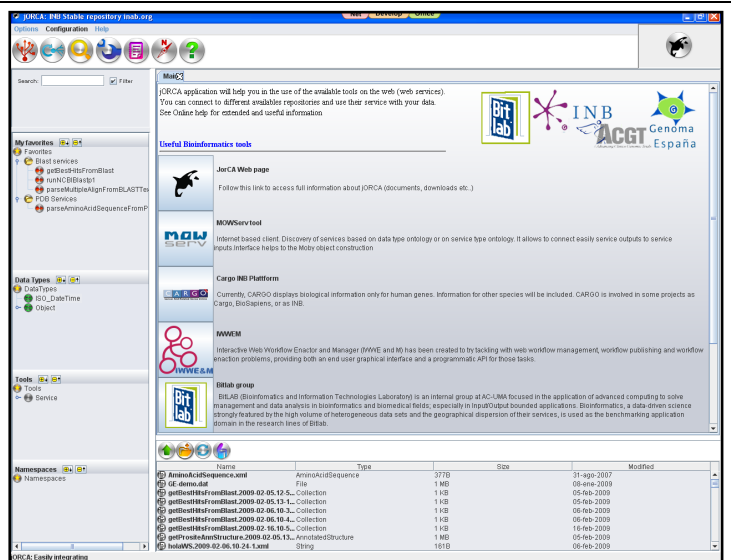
jORCA: INB Stable repository inab.org

Test Develop Offline

Options Configuration Help

Search: Filter

My favorites
Favorites
Blast services
getBestHitsFromBlast
runNCBIBlastp1
parseMultipleAlignFromBLASTTe
PDB Services
parseAminoAcidSequenceFromP

Data Types
DataTypes
ISO_DateTime
Object

Tools
Tools
Service

Namespaces
Namespaces

Main

jORCA application will help you in the use of the available tools on the web (web services).
You can connect to different availables repositories and use their service with your data.
See Online help for extended and useful information

Bitlab INB ACGT Genoma España

Useful Bioinformatics tools

JorCA Web page
Follow this link to access full information about jORCA (documents, downloads etc..)

MOWServ tool
Internet based client. Discovery of services based on data type ontology or on service type ontology. It allows to connect easily service outputs to service inputs Interface helps to the Moby object construction

Cargo INB Platform
Currently, CARGO displays biological information only for human genes. Information for other species will be included. CARGO is involved in some projects as Cargo, BioSapiens, or as INB.

IWWEM
Interactive Web Workflow Enactor and Manager (IWWE and M) has been created to try tackling with web workflow management, workflow publishing and workflow enaction problems, providing both an end user graphical interface and a programmatic API for those tasks.

Bitlab group
BitLAB (Bioinformatics and Information Technologies Laboraton) is an internal group at AC-UMA focused in the application of advanced computing to solve management and data analysis in bioinformatics and biomedical fields; especially in Input/Output bounded applications. Bioinformatics, a data-driven science strongly featured by the high volume of heterogeneous data sets and the geographical dispersion of their services, is used as the benchmarking application domain in the research lines of BitLab.

| Name | Type | Size | Modified |
|---|---|---|---|
| AminoAcidSequence.xml | AminoAcidSequence | 377B | 31-ago-2007 |
| GE-demo.dat | File | 1 MB | 08-ene-2009 |
| getBestHitsFromBlast.2009-02-05.12-5... | Collection | 1 KB | 05-feb-2009 |
| getBestHitsFromBlast.2009-02-05.13-1... | Collection | 1 KB | 05-feb-2009 |
| getBestHitsFromBlast.2009-02-06.10-3... | Collection | 1 KB | 06-feb-2009 |
| getBestHitsFromBlast.2009-02-06.10-4... | Collection | 1 KB | 06-feb-2009 |
| getBestHitsFromBlast.2009-02-16.10-5... | Collection | 1 KB | 16-feb-2009 |
| getPrositeAmiStructure.2009-02-05.13... | AnnotatedStructure | 1 MB | 05-feb-2009 |
| holaWS.2009-02-06.10-24-1.xml | String | 161B | 06-feb-2009 |

jORCA: Easily integrating